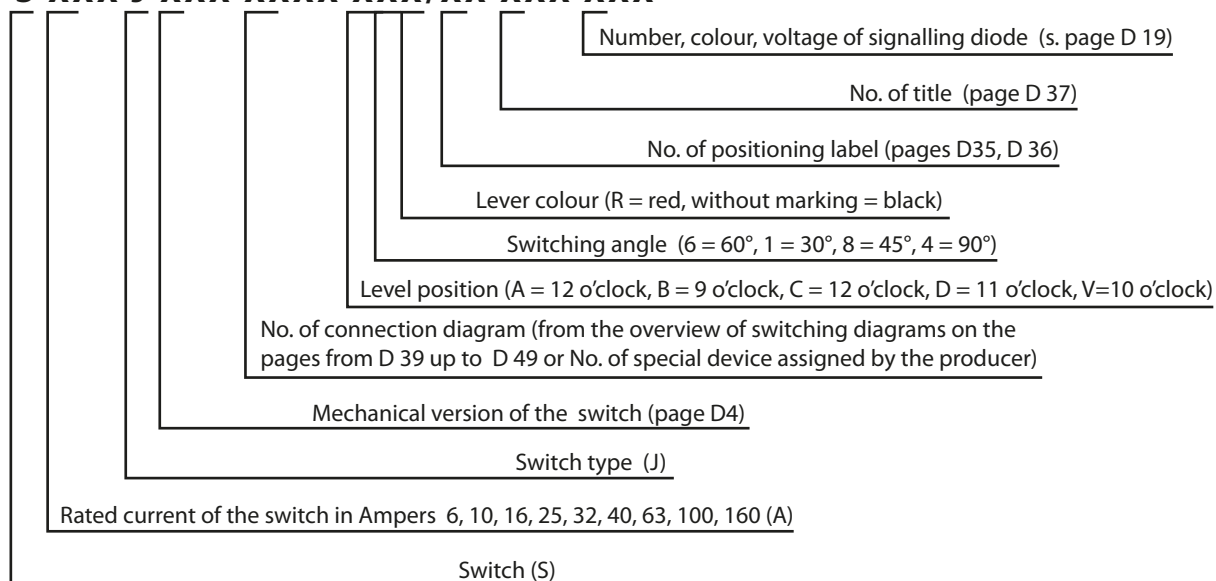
Number, colour, voltage of signalling diode (s. page D 19)

No. of title (page D 37)

No. of positioning label (pages D35, D 36)

Lever colour (R = red, without marking = black)

Switching angle (6 = 60°, 1 = 30°, 8 = 45°, 4 = 90°)

Level position (A = 12 o'clock, B = 9 o'clock, C = 12 o'clock, D = 11 o'clock, V=10 o'clock)

No. of connection diagram (from the overview of switching diagrams on the pages from D 39 up to D 49 or No. of special device assigned by the producer)

Mechanical version of the switch (page D4)

Switch type (J)

Rated current of the switch in Ampers 6, 10, 16, 25, 32, 40, 63, 100, 160 (A)

Switch (S)